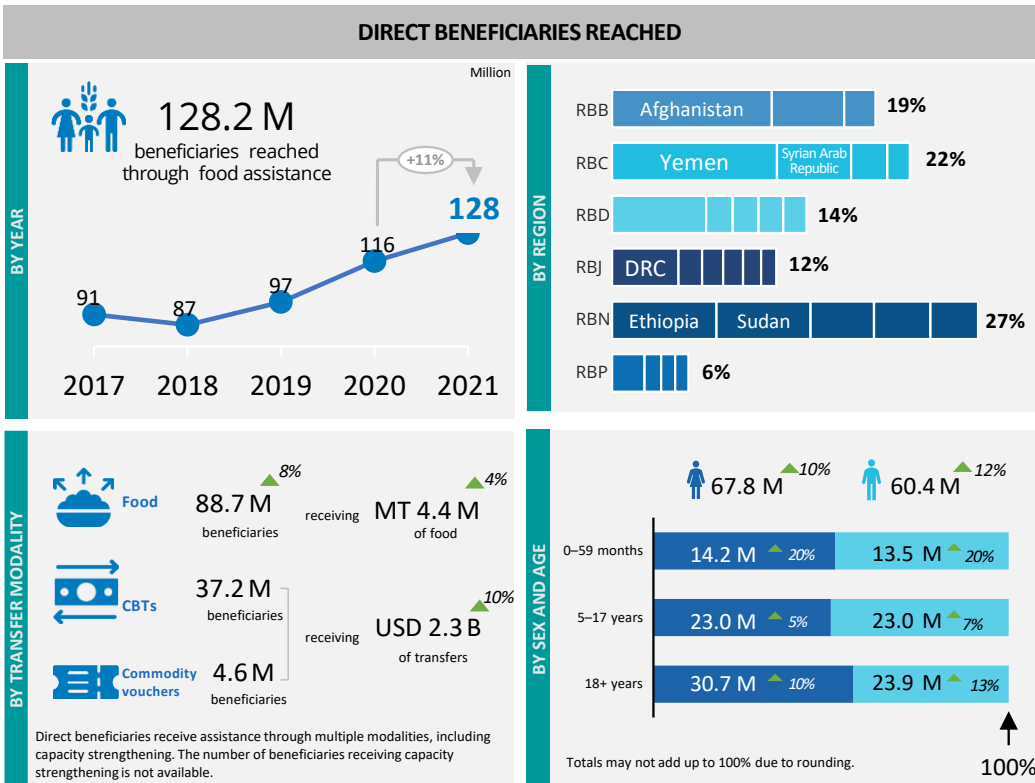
DIRECT BENEFICIARIES REACHED

BY YEAR

Million

128.2 M
beneficiaries reached through food assistance

+11%

128

| 2017 | 2018 | 2019 | 2020 | 2021 |
|---|---|---|---|---|
| 91 | 87 | 97 | 116 | 128 |

BY REGION

RBB Afghanistan 19%
RBC Yemen Syrian Arab Republic 22%
RBD 14%
RBJ DRC 12%
RBN Ethiopia Sudan 27%
RBP 6%

BY TRANSFER MODALITY

Food 88.7 M beneficiaries 8% receiving MT 4.4 M of food 4%

CBTs 37.2 M beneficiaries

Commodity vouchers 4.6 M beneficiaries

receiving USD 2.3 B of transfers 10%

Direct beneficiaries receive assistance through multiple modalities, including capacity strengthening. The number of beneficiaries receiving capacity strengthening is not available.

BY SEX AND AGE

67.8 M 10%
60.4 M 12%

| | | |
|---|---|---|
| 0–59 months | 14.2 M 20% | 13.5 M 20% |
| 5–17 years | 23.0 M 5% | 23.0 M 7% |
| 18+ years | 30.7 M 10% | 23.9 M 13% |

Totals may not add up to 100% due to rounding.

100%